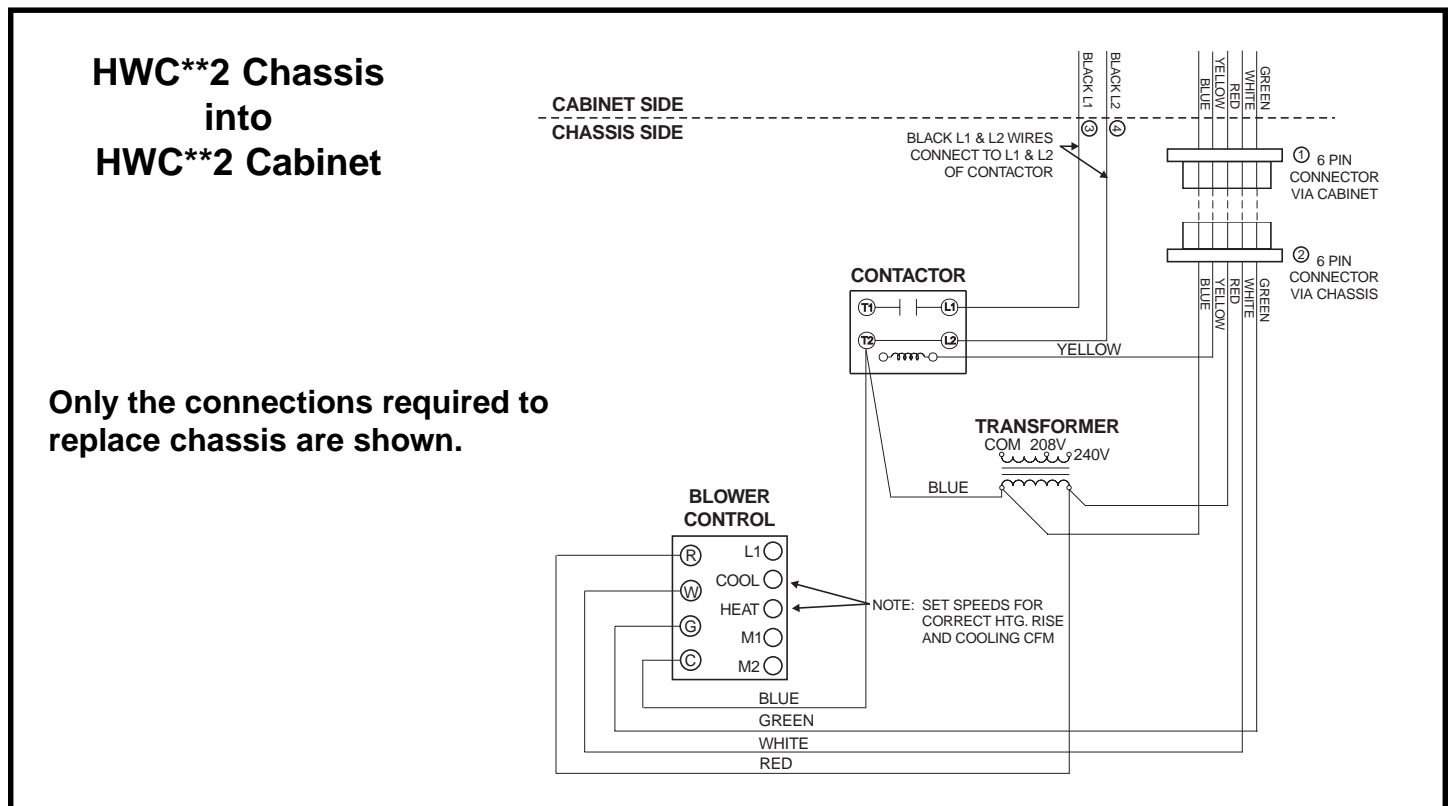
HWC**2 Chassis into HWC**2 Cabinet

BLACK L1
BLACK L2
BLUE
YELLOW
RED
WHITE
GREEN

CABINET SIDE
CHASSIS SIDE

③ ④

BLACK L1 & L2 WIRES CONNECT TO L1 & L2 OF CONTACTOR

① 6 PIN CONNECTOR VIA CABINET

② 6 PIN CONNECTOR VIA CHASSIS

BLUE
YELLOW
RED
WHITE
GREEN

CONTACTOR
T1
L1
T2
L2

YELLOW

Only the connections required to replace chassis are shown.

TRANSFORMER
COM 208V 240V

BLUE

BLOWER CONTROL
R
W
G
C
L1
COOL
HEAT
M1
M2

NOTE: SET SPEEDS FOR CORRECT HTG. RISE AND COOLING CFM

BLUE
GREEN
WHITE
RED